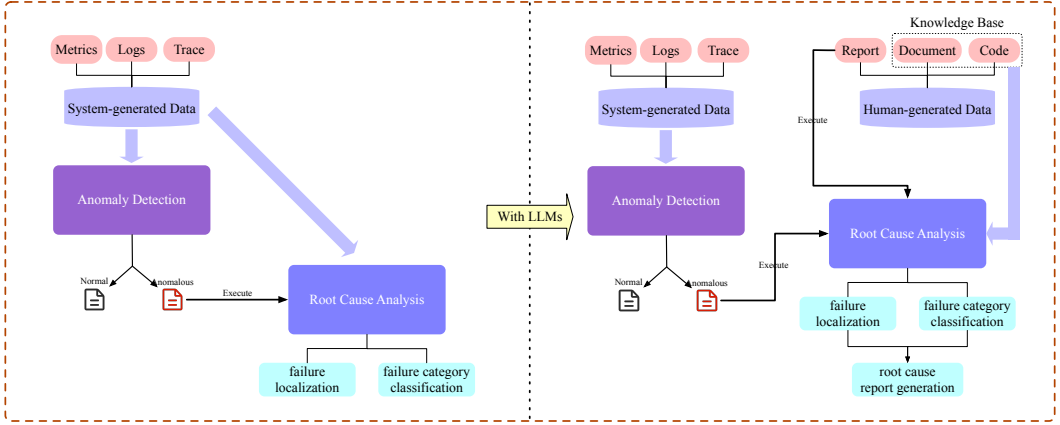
Metrics Logs Trace

System-generated Data

Anomaly Detection

Normal

Anomalous

Execute

Root Cause Analysis

failure localization

failure category classification

With LLMs

Metrics Logs Trace

System-generated Data

Anomaly Detection

Normal

Anomalous

Execute

Knowledge Base

Report Document Code

Execute

Human-generated Data

Root Cause Analysis

failure localization

failure category classification

root cause report generation